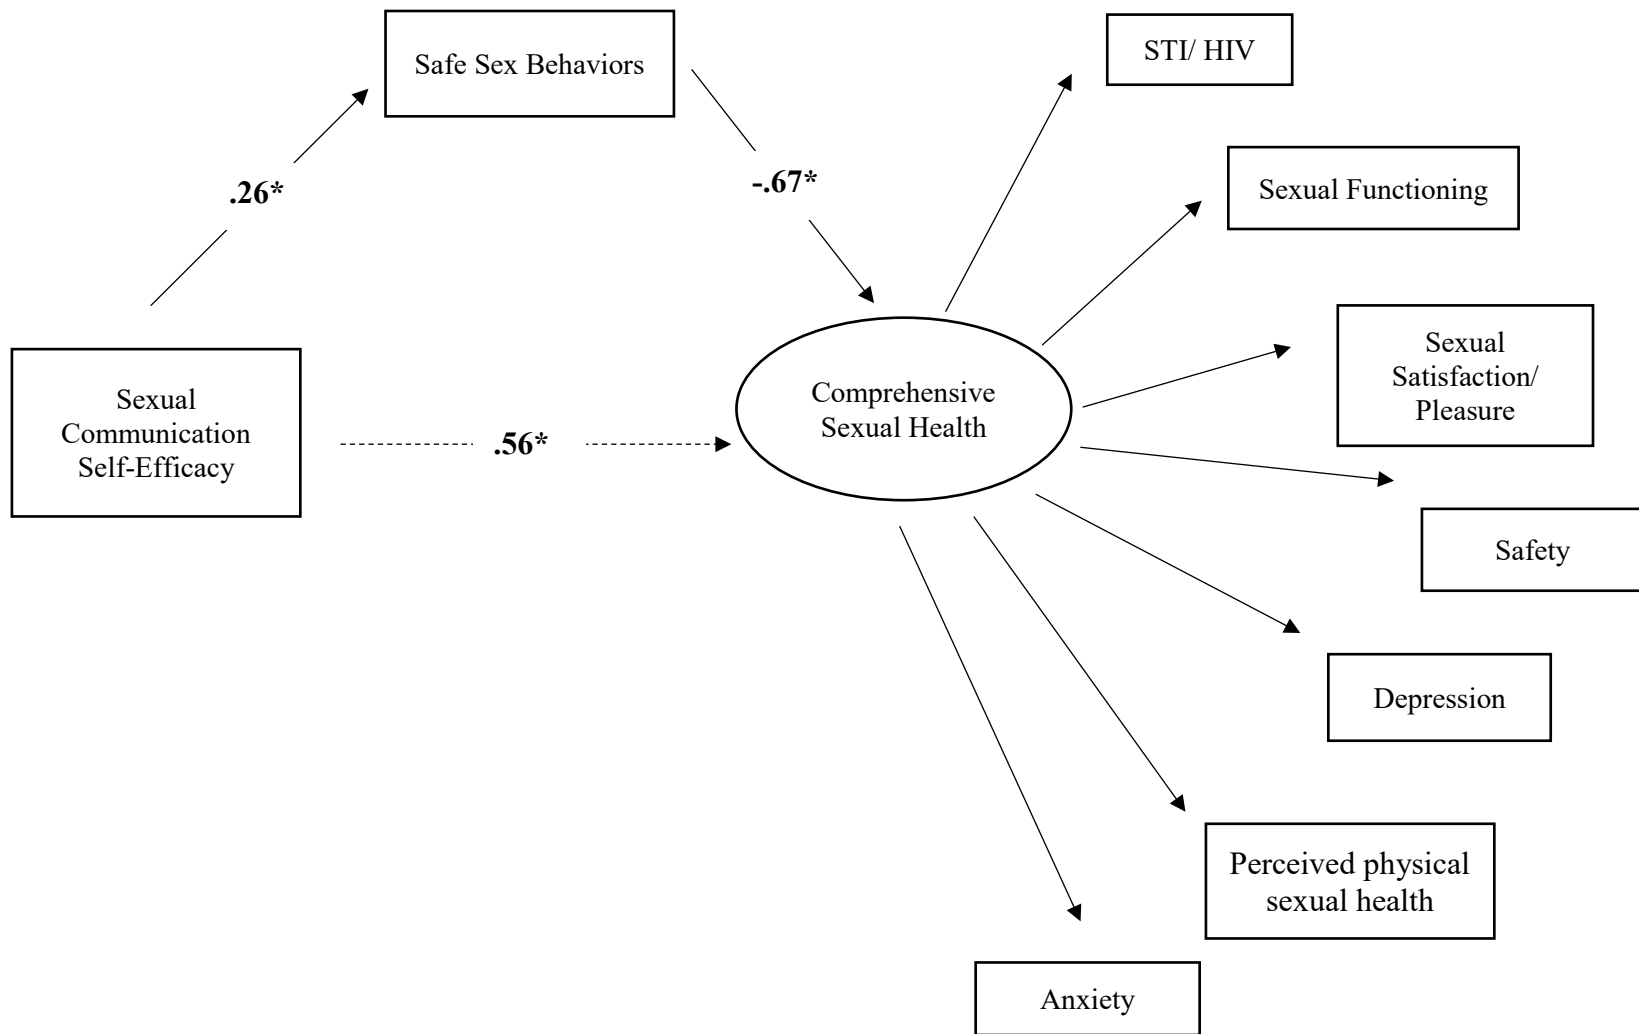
Safe Sex Behaviors

.26*

-.67*

Sexual Communication Self-Efficacy

.56*

Comprehensive Sexual Health

STI/ HIV

Sexual Functioning

Sexual Satisfaction/ Pleasure

Safety

Depression

Perceived physical sexual health

Anxiety